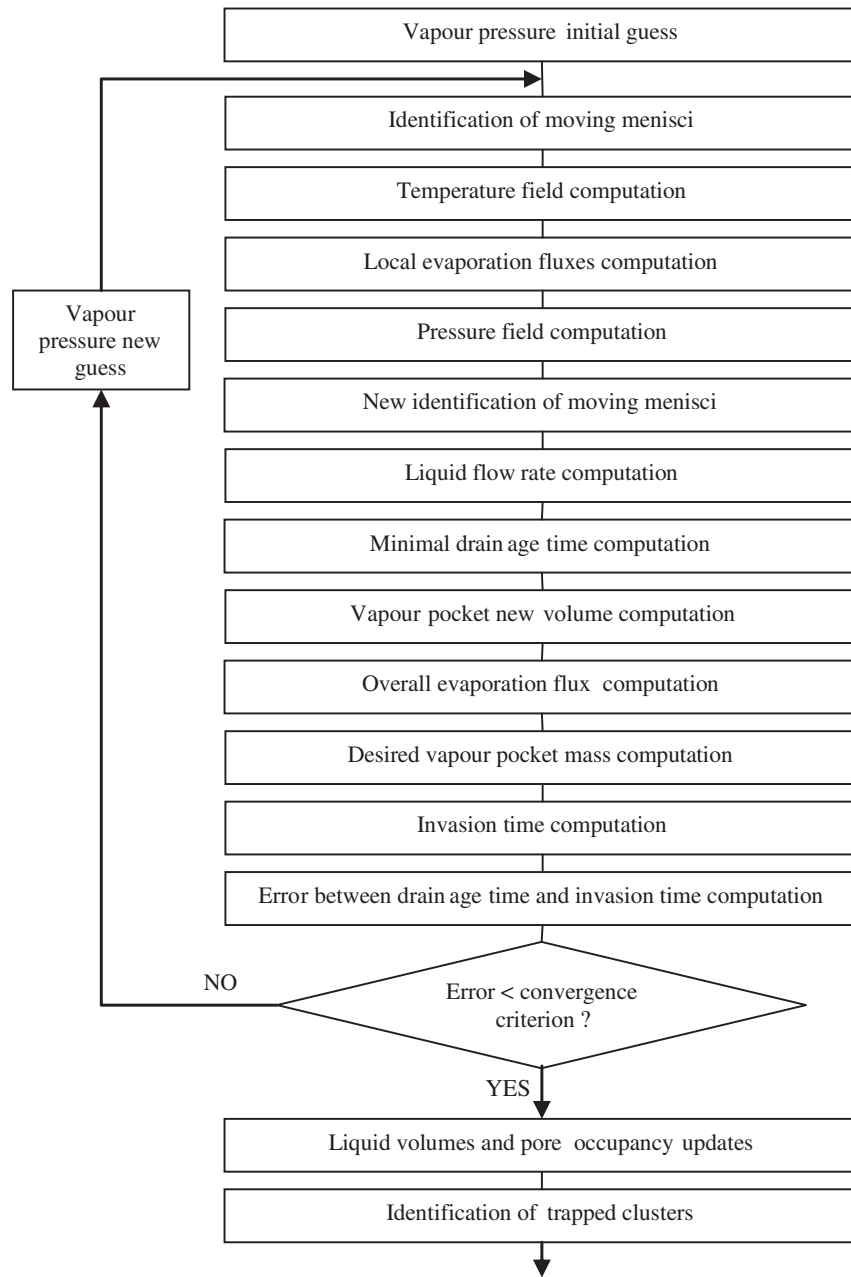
Vapour pressure initial guess

Identification of moving menisci

Temperature field computation

Local evaporation fluxes computation

Pressure field computation

New identification of moving menisci

Liquid flow rate computation

Minimal drain age time computation

Vapour pocket new volume computation

Overall evaporation flux computation

Desired vapour pocket mass computation

Invasion time computation

Error between drain age time and invasion time computation

Vapour pressure new guess

NO

Error < convergence criterion ?

YES

Liquid volumes and pore occupancy updates

Identification of trapped clusters